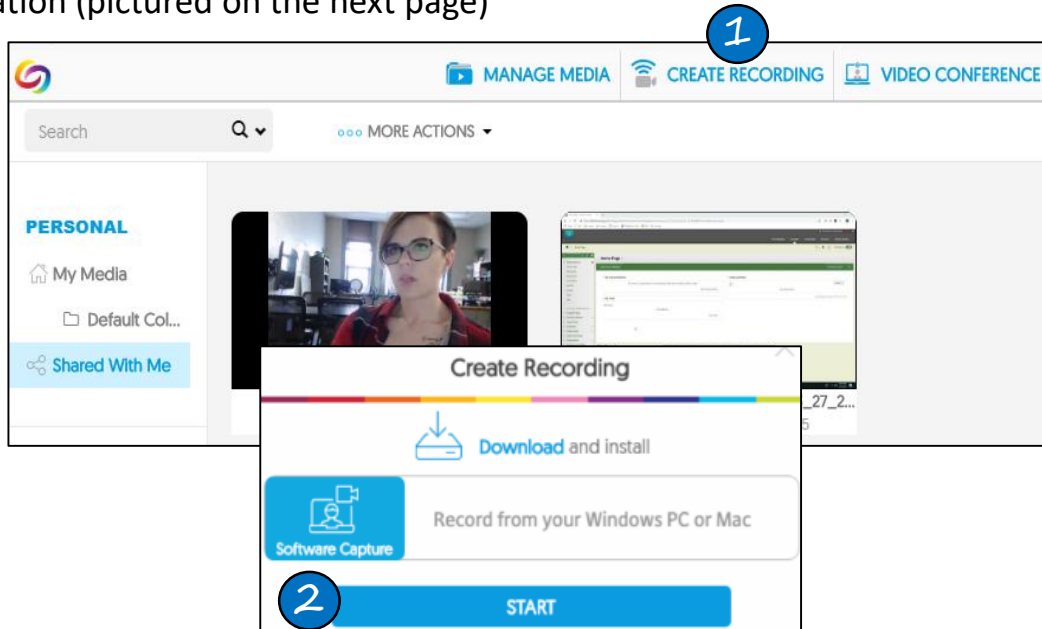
ation (pictured on the next page)

1

MANAGE MEDIA CREATE RECORDING VIDEO CONFERENCE

Search

MORE ACTIONS

PERSONAL

My Media

Default Col...

Shared With Me

_27_2...

5

Create Recording

Download and install

Software Capture

Record from your Windows PC or Mac

2

START